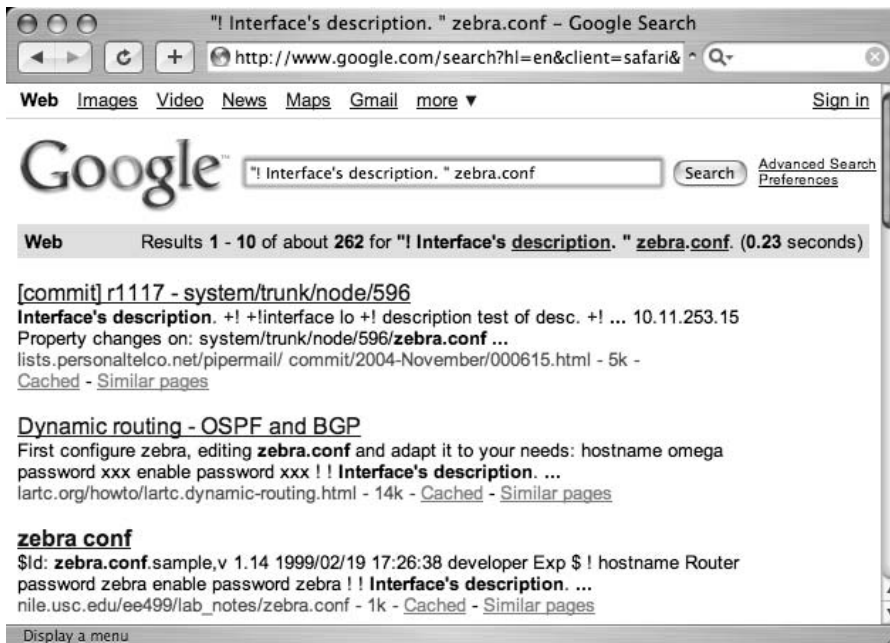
"! Interface's description. " zebra.conf – Google Search

http://www.google.com/search?hl=en&client=safari&

Web Images Video News Maps Gmail more ▼ Sign in

Google

"! Interface's description. " zebra.conf

Search

Advanced Search
Preferences

Web Results 1 - 10 of about 262 for "! Interface's description. " zebra.conf. (0.23 seconds)

[commit] r1117 - system/trunk/node/596
Interface's description. +! +!interface lo +! description test of desc. +! ... 10.11.253.15 Property changes on: system/trunk/node/596/zebra.conf ...
lists.personaltelco.net/pipermail/ commit/2004-November/000615.html - 5k -
Cached - Similar pages

Dynamic routing - OSPF and BGP
First configure zebra, editing zebra.conf and adapt it to your needs: hostname omega password xxx enable password xxx ! ! Interface's description. ...
lartc.org/howto/lartc.dynamic-routing.html - 14k - Cached - Similar pages

zebra conf
$Id: zebra.conf.sample,v 1.14 1999/02/19 17:26:38 developer Exp $ ! hostname Router password zebra enable password zebra ! ! Interface's description. ...
nile.usc.edu/ee499/lab_notes/zebra.conf - 1k - Cached - Similar pages

Display a menu